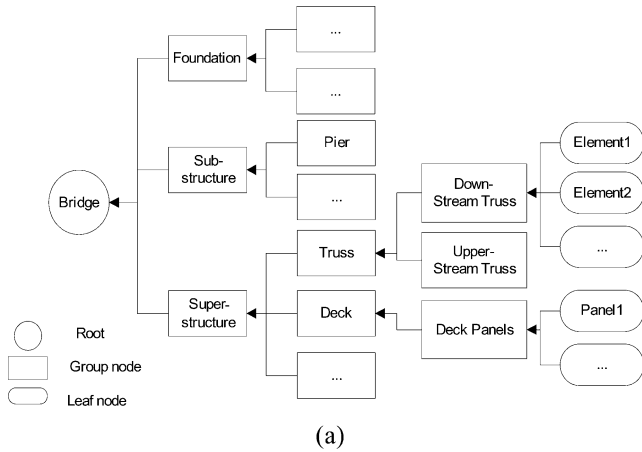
Bridge

Foundation

...

...

Sub-structure

Pier

...

Super-structure

Truss

Deck

...

Down-Stream Truss

Upper-Stream Truss

Deck Panels

Element1

Element2

...

Panel1

...

Root

Group node

Leaf node

(a)